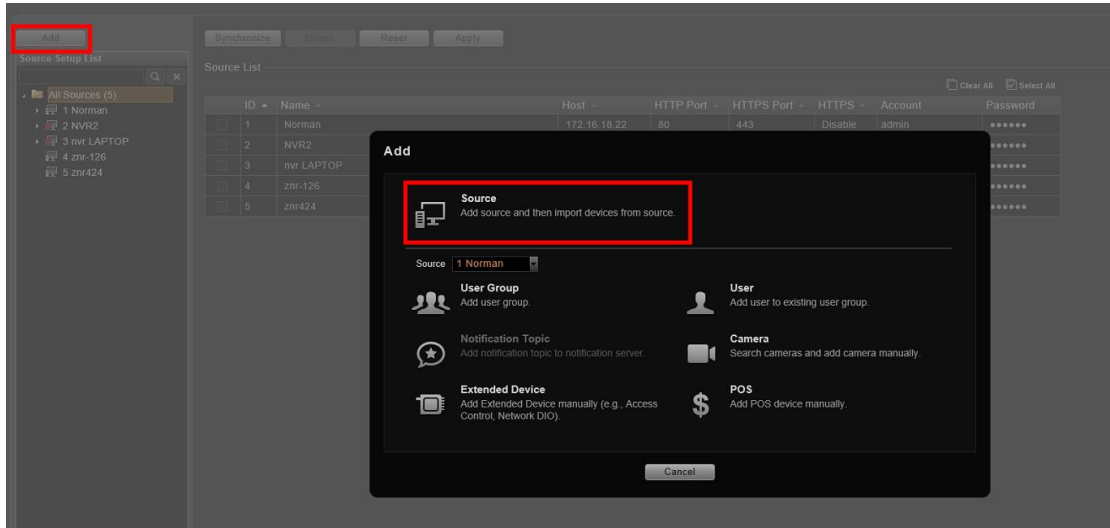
Add
Source Setup List
All Sources (5)
1 Norman
2 NVR2
3 nvr LAPTOP
4 znr-126
5 znr424

Synchronize Delete Reset Apply

Source List

Clear All Select All

| ID | Name | Host | HTTP Port | HTTPS Port | HTTPS | Account | Password |
|---|---|---|---|---|---|---|---|
| 1 | Norman | 172.16.18.22 | 80 | 443 | Disable | admin | •••••• |
| 2 | NVR2 | | | | | | •••••• |
| 3 | nvr LAPTOP | | | | | | •••••• |
| 4 | znr-126 | | | | | | •••••• |
| 5 | znr424 | | | | | | •••••• |

Add

Source
Add source and then import devices from source.

Source 1 Norman

User Group
Add user group.

User
Add user to existing user group.

Notification Topic
Add notification topic to notification server.

Camera
Search cameras and add camera manually.

Extended Device
Add Extended Device manually (e.g., Access Control, Network DIO).

POS
Add POS device manually.

Cancel